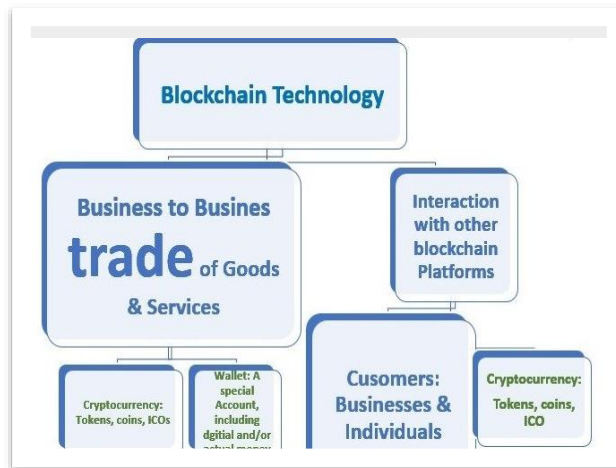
Blockchain Technology

Business to Busines trade of Goods & Services

Interaction with other blockchain Platforms

Cryptocurrency: Tokens, coins, ICOs

Wallet: A special Account, including dgitial and/or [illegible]

Cusomers: Businesses & Individuals

Cryptocurrency: Tokens, coins, ICO